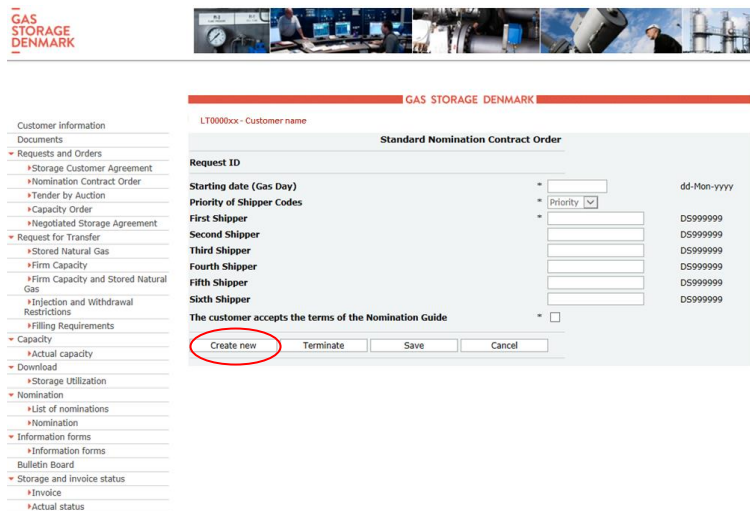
GAS STORAGE DENMARK

GAS STORAGE DENMARK

Customer information
Documents
Requests and Orders
Storage Customer Agreement
Nomination Contract Order
Tender by Auction
Capacity Order
Negotiated Storage Agreement
Request for Transfer
Stored Natural Gas
Firm Capacity
Firm Capacity and Stored Natural Gas
Injection and Withdrawal Restrictions
Filling Requirements
Capacity
Actual capacity
Download
Storage Utilization
Nomination
List of nominations
Nomination
Information forms
Information forms
Bulletin Board
Storage and invoice status
Invoice
Actual status

LT0000xx - Customer name

Standard Nomination Contract Order

Request ID

| | | | |
|---|---|---|---|
| Starting date (Gas Day) | * | | dd-Mon-yyyy |
| Priority of Shipper Codes | * | Priority | |
| First Shipper | * | | DS999999 |
| Second Shipper | | | DS999999 |
| Third Shipper | | | DS999999 |
| Fourth Shipper | | | DS999999 |
| Fifth Shipper | | | DS999999 |
| Sixth Shipper | | | DS999999 |
| The customer accepts the terms of the Nomination Guide | * | | |

Create new | Terminate | Save | Cancel